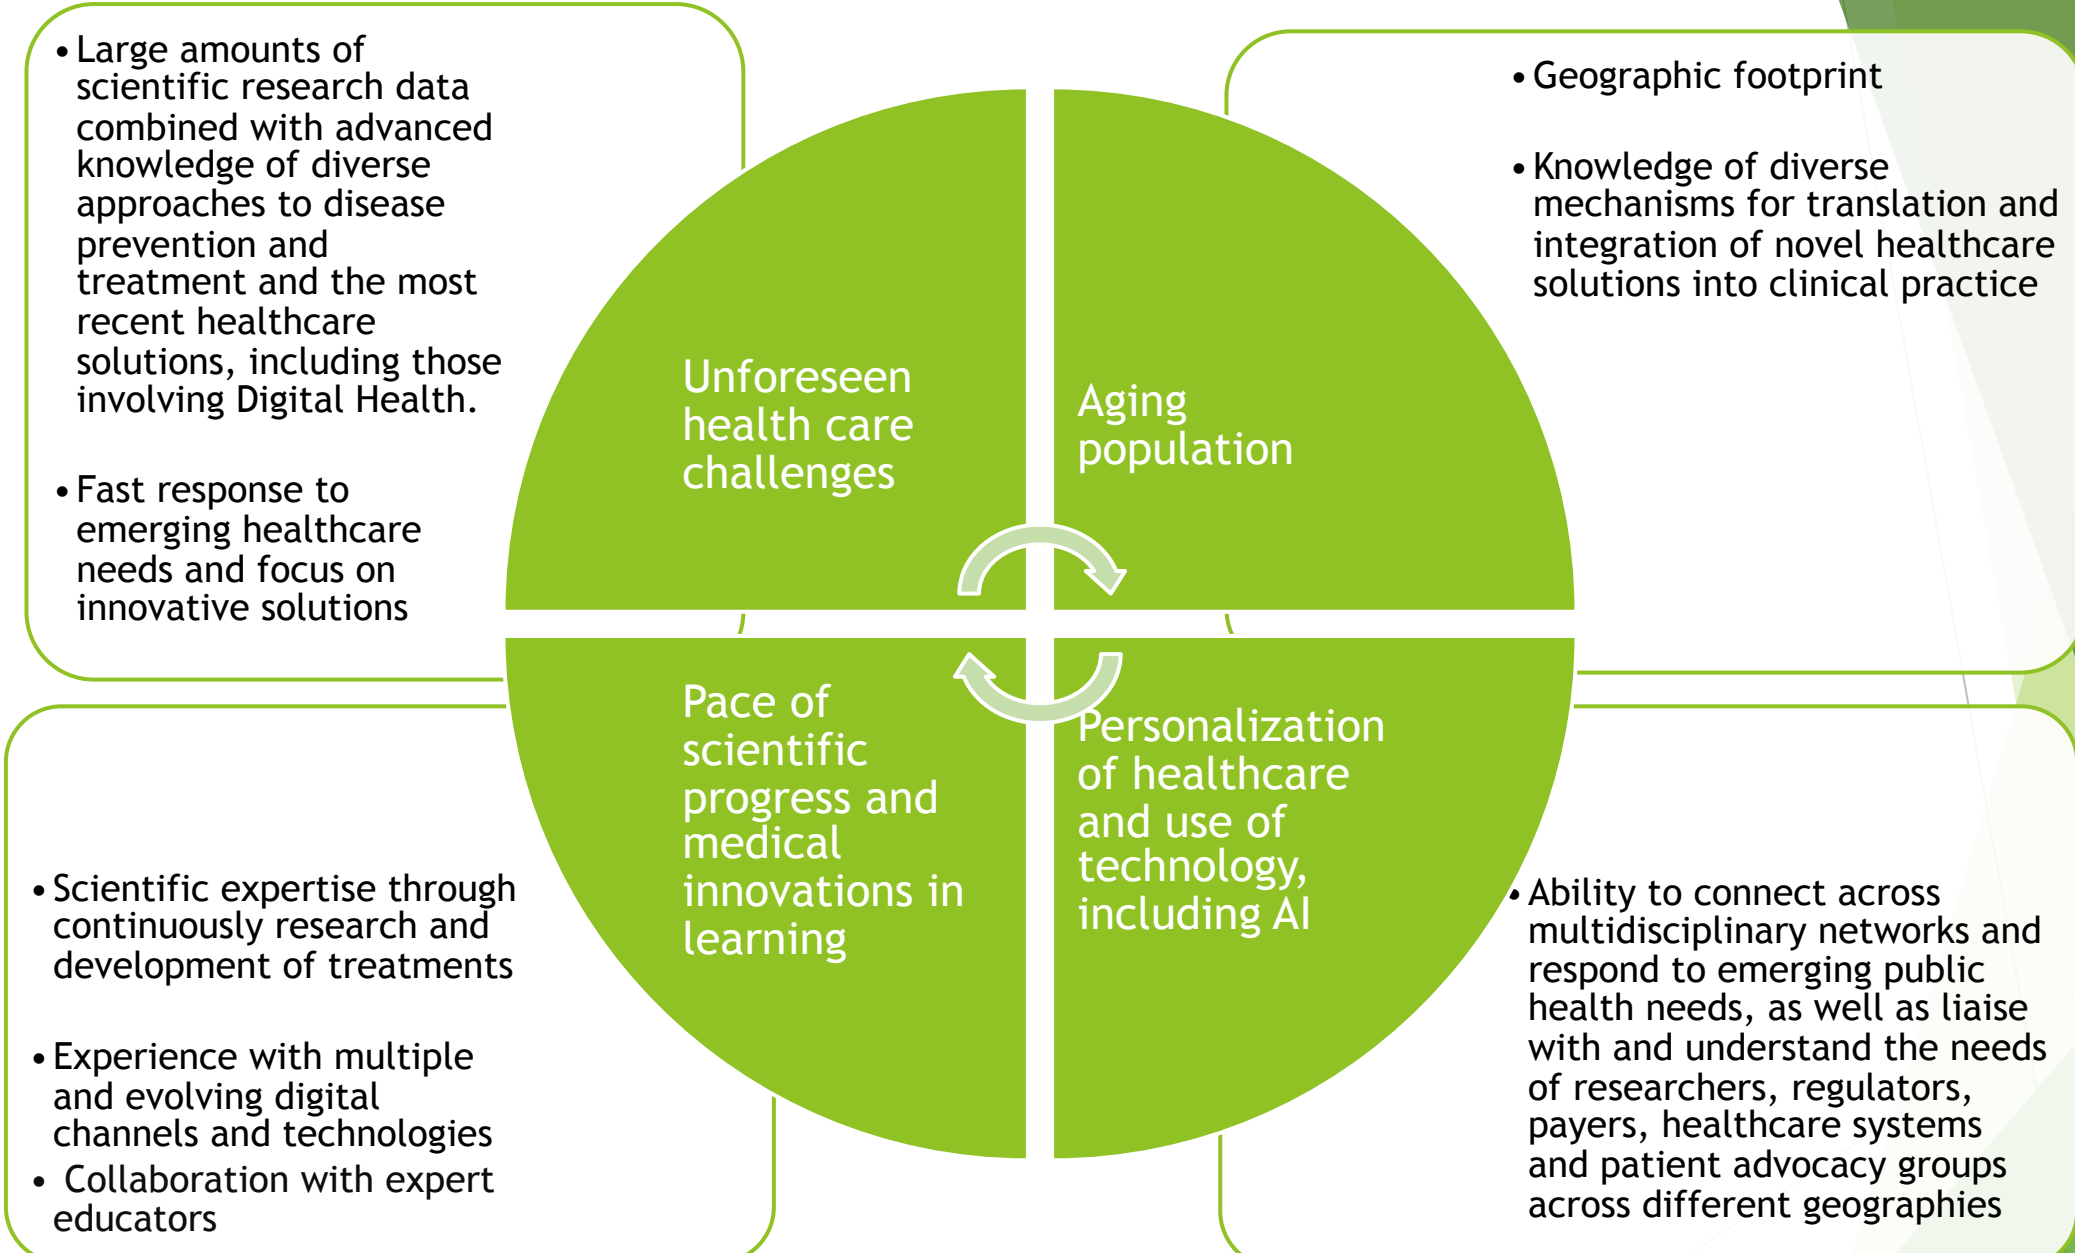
• Large amounts of scientific research data combined with advanced knowledge of diverse approaches to disease prevention and treatment and the most recent healthcare solutions, including those involving Digital Health.

• Fast response to emerging healthcare needs and focus on innovative solutions

Unforeseen health care challenges

Aging population

• Geographic footprint

• Knowledge of diverse mechanisms for translation and integration of novel healthcare solutions into clinical practice

Pace of scientific progress and medical innovations in learning

Personalization of healthcare and use of technology, including AI

• Scientific expertise through continuously research and development of treatments

• Experience with multiple and evolving digital channels and technologies

• Collaboration with expert educators

• Ability to connect across multidisciplinary networks and respond to emerging public health needs, as well as liaise with and understand the needs of researchers, regulators, payers, healthcare systems and patient advocacy groups across different geographies